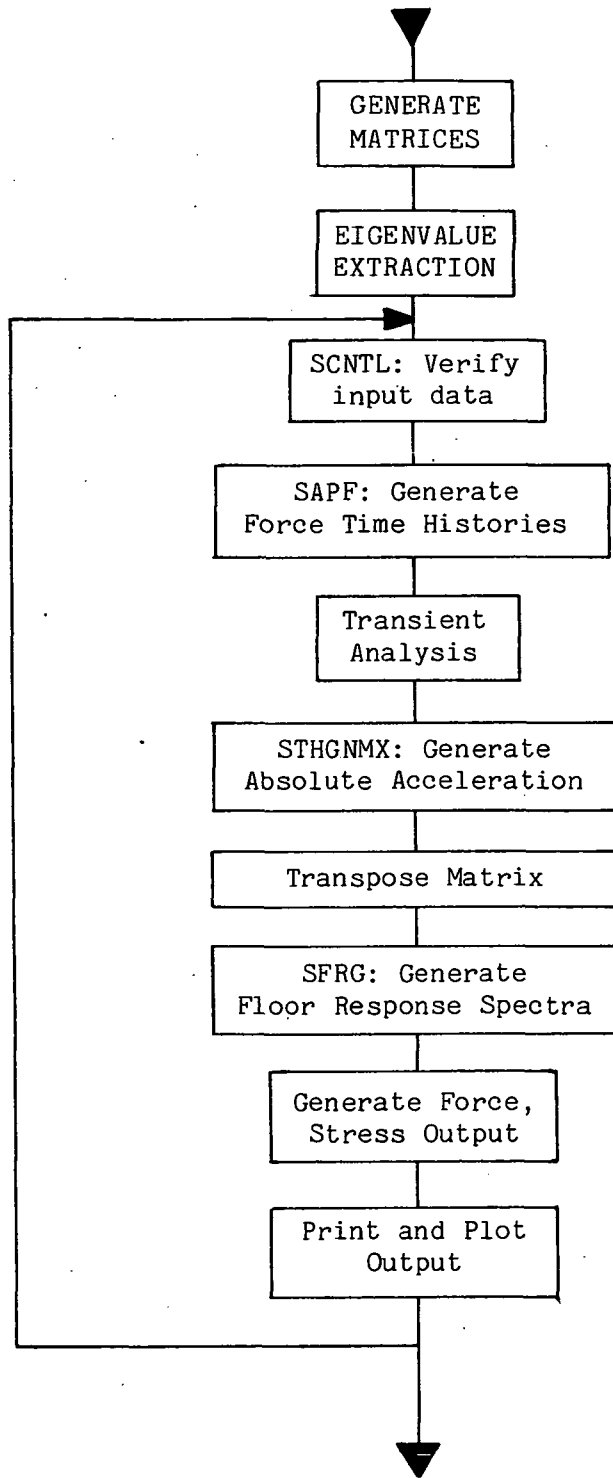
GENERATE MATRICES

EIGENVALUE EXTRACTION

SCNTL: Verify input data

SAPF: Generate Force Time Histories

Transient Analysis

STHGNMX: Generate Absolute Acceleration

Transpose Matrix

SFRG: Generate Floor Response Spectra

Generate Force, Stress Output

Print and Plot Output